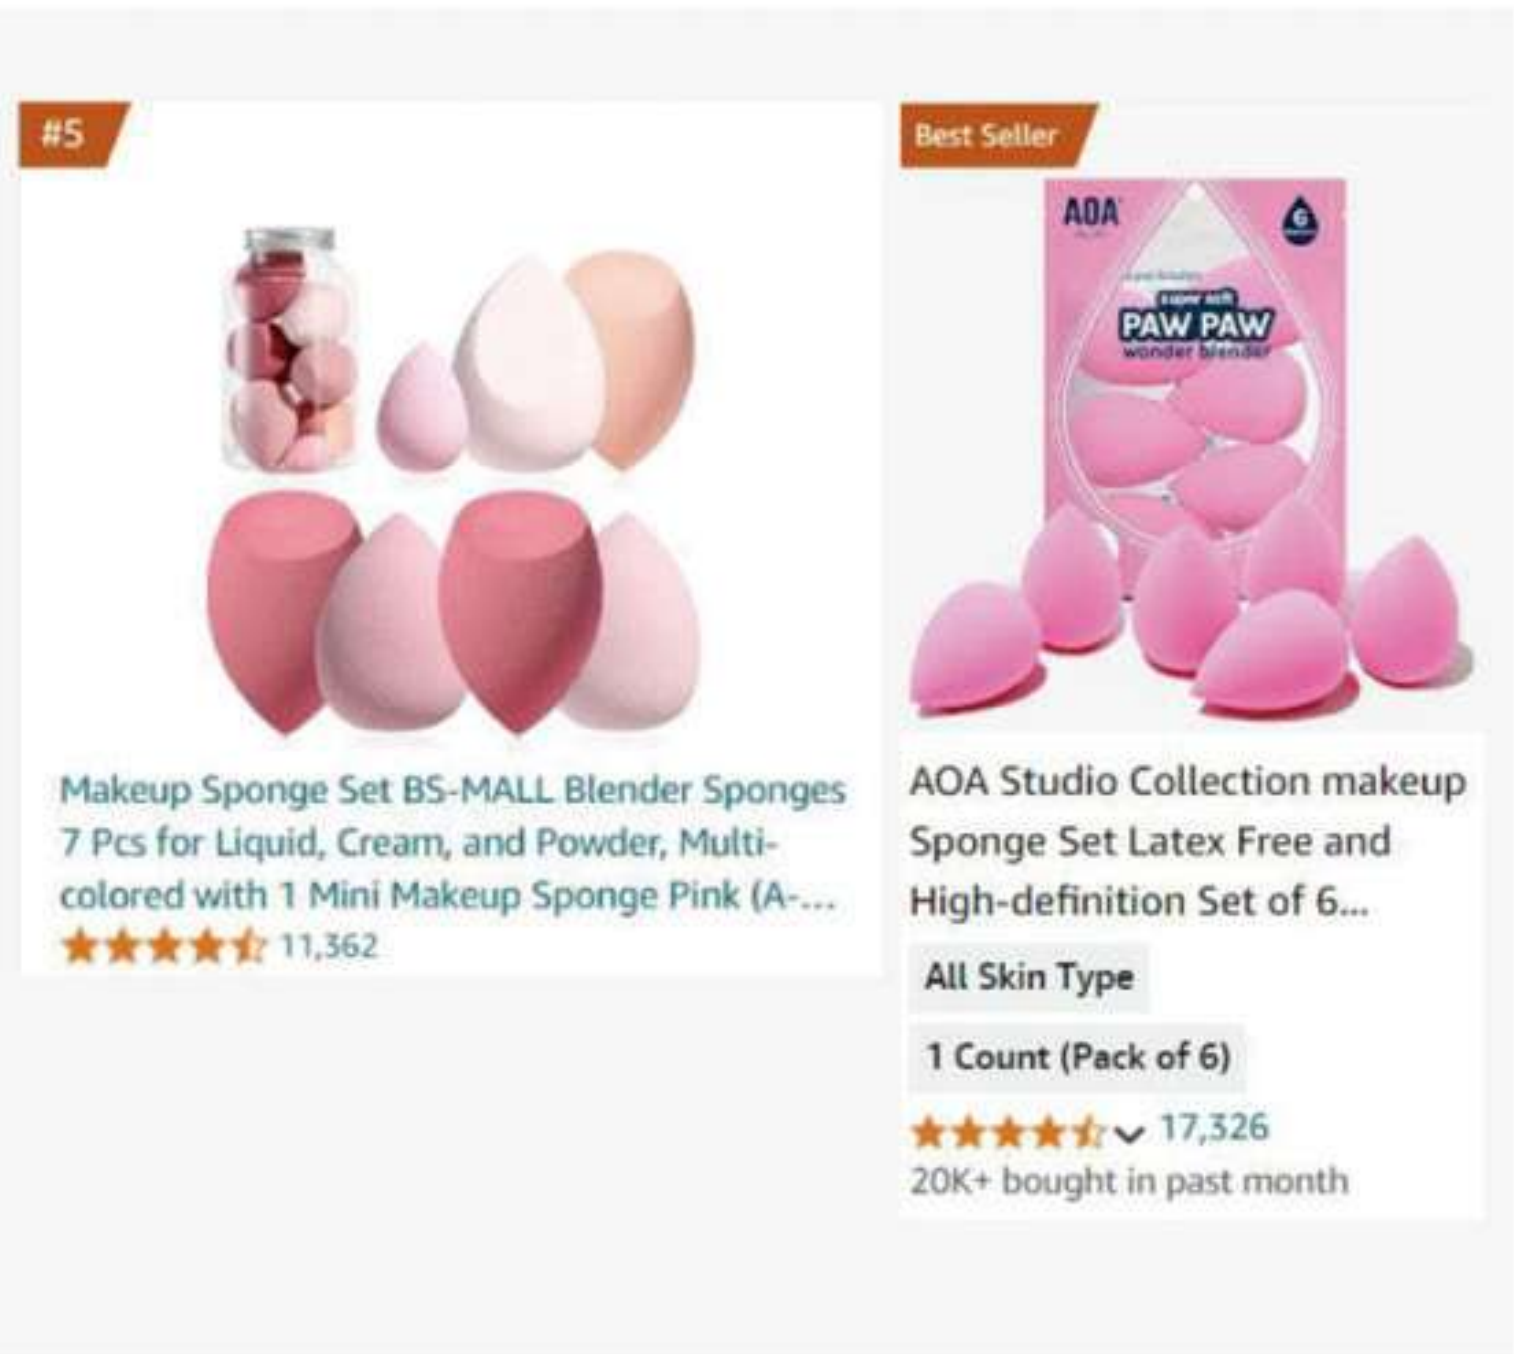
#5

Makeup Sponge Set BS-MALL Blender Sponges 7 Pcs for Liquid, Cream, and Powder, Multi-colored with 1 Mini Makeup Sponge Pink (A-...

11,362

Best Seller

AOA

6

super soft

PAW PAW

wonder blender

AOA Studio Collection makeup Sponge Set Latex Free and High-definition Set of 6...

All Skin Type

1 Count (Pack of 6)

17,326

20K+ bought in past month